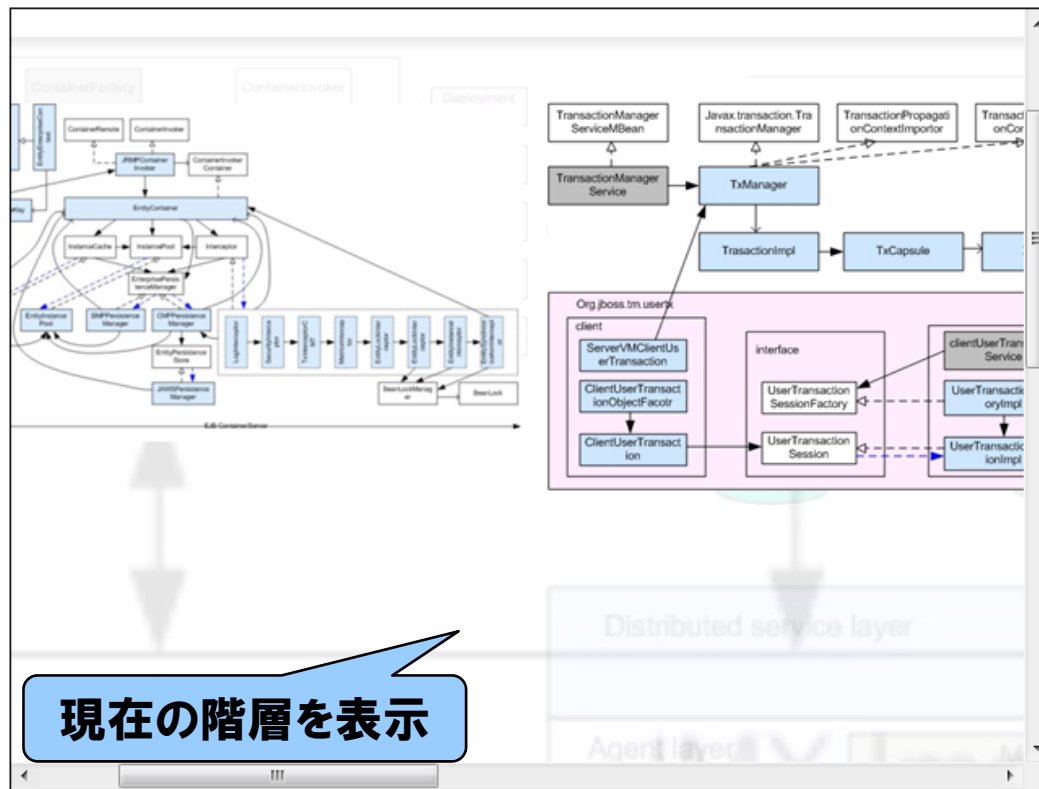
ContainerFactory
ContainerInvoker
Deployment

ContainerRemote
ContainerInvoker
JRMPContainer Invoker
ContainerInvoker Container
EntityContainer
InstanceCache
InstancePool
Interceptor
EnterprisePersistenceManager
EntityInstance Pool
BMPPersistence Manager
CMPPersistence Manager
EntityPersistence Store
JAWSPersistence Manager
BeanLockManager
BeanLock
EJB ContainerServer

TransactionManager ServiceMBean
Javax.transaction.TransactionManager
TransactionPropagationContextImportor
Transacti onCo
TransactionManager Service
TxManager
TrasactionImpl
TxCapsule
Org.jboss.tm.usertx
client
ServerVMClientUserTransaction
ClientUserTransactionObjectFacotr
ClientUserTransaction
interface
UserTransaction SessionFactory
UserTransaction Session
clientUserTrans Service
UserTransacti oryImpl
UserTransacti ionImpl

Distributed service layer
Agent layer

現在の階層を表示